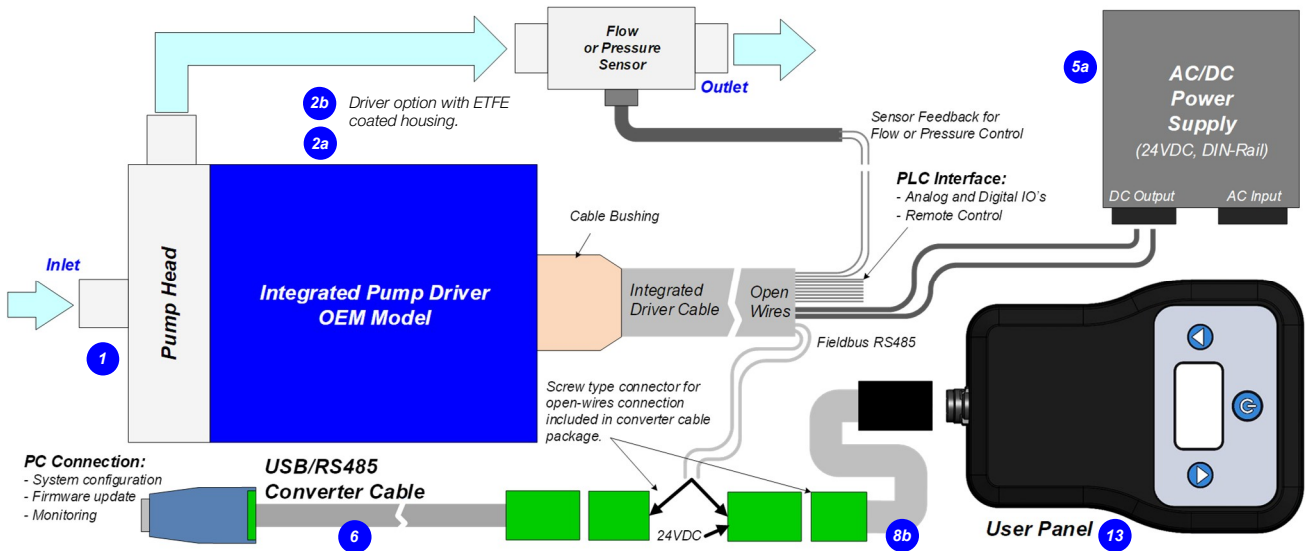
Flow or Pressure Sensor

Outlet

2b Driver option with ETFE coated housing.

2a

5a

AC/DC Power Supply (24VDC, DIN-Rail)

DC Output AC Input

Sensor Feedback for Flow or Pressure Control

PLC Interface:
- Analog and Digital IO's
- Remote Control

Cable Bushing

Inlet

Pump Head

Integrated Pump Driver OEM Model

Integrated Driver Cable

Open Wires

Fieldbus RS485

1

Screw type connector for open-wires connection included in converter cable package.

PC Connection:
- System configuration
- Firmware update
- Monitoring

USB/RS485 Converter Cable

6

24VDC

8b

User Panel 13